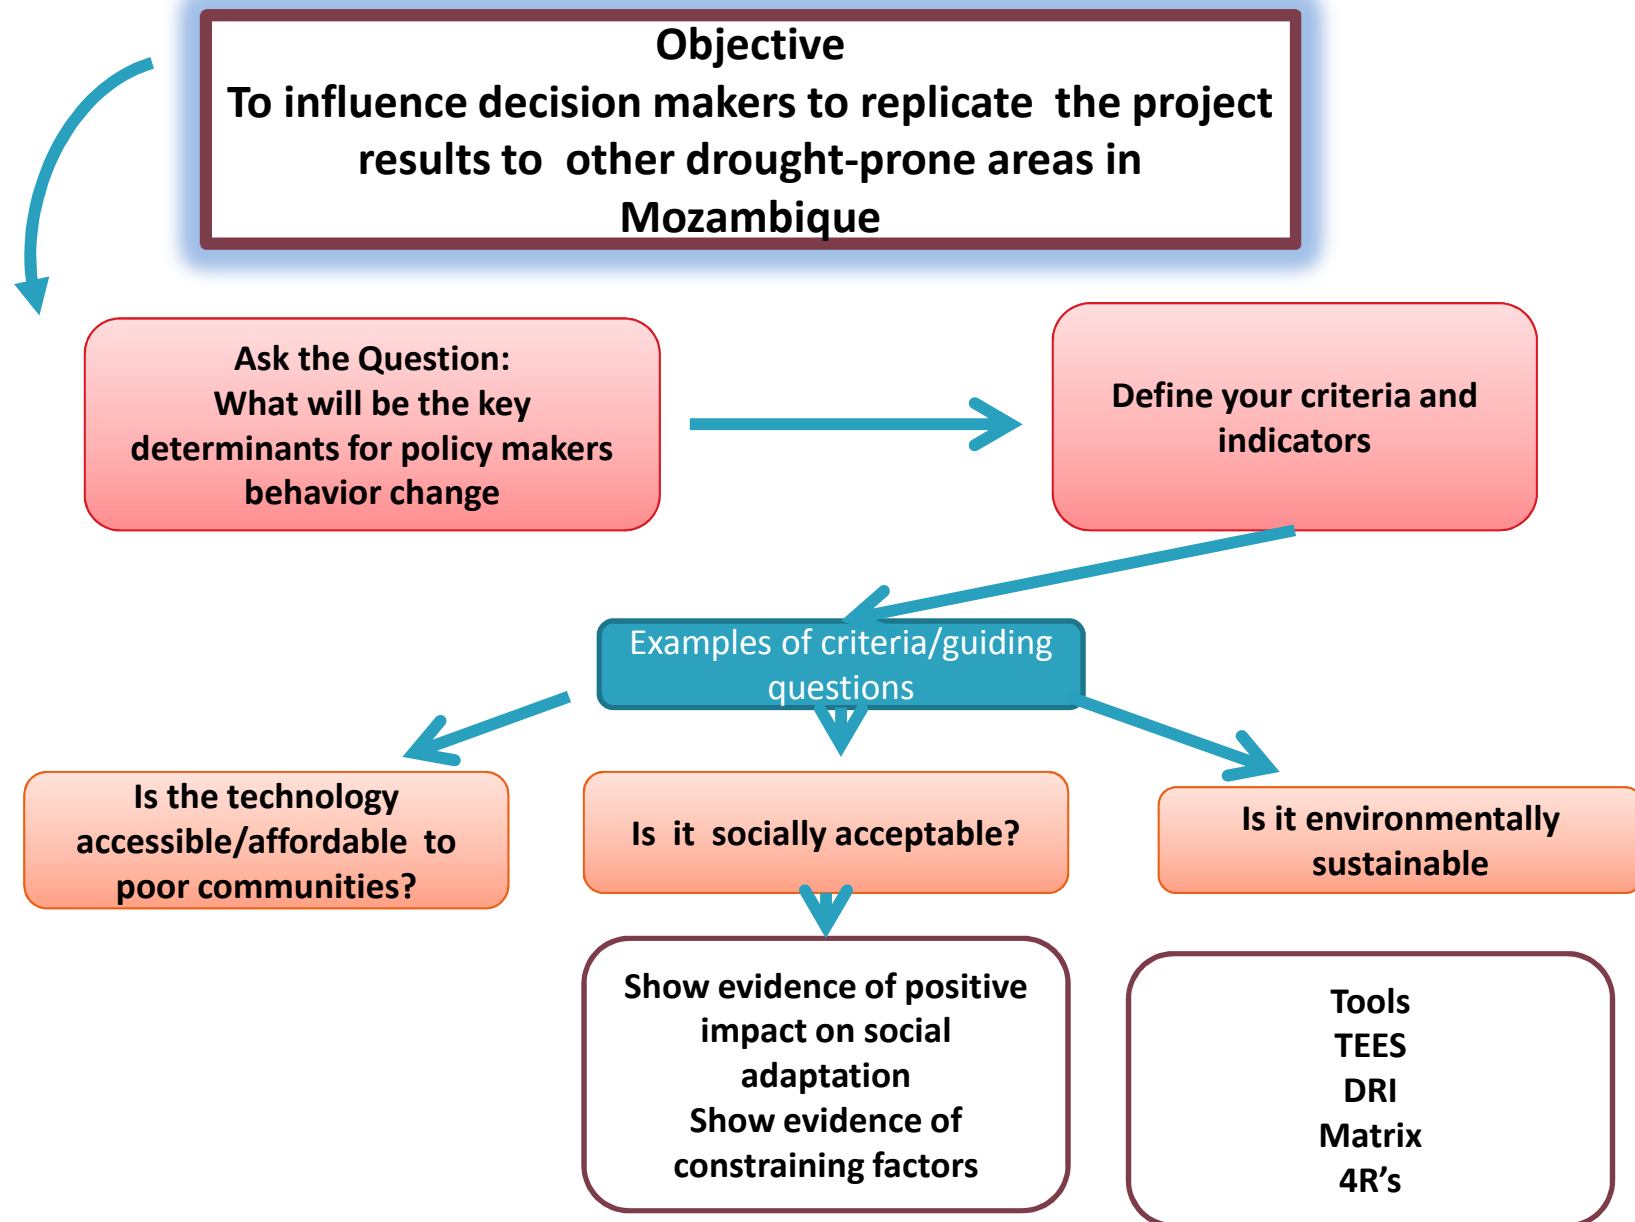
Objective
To influence decision makers to replicate the project results to other drought-prone areas in Mozambique

Ask the Question:
What will be the key determinants for policy makers behavior change

Define your criteria and indicators

Examples of criteria/guiding questions

Is the technology accessible/affordable to poor communities?

Is it socially acceptable?

Is it environmentally sustainable

Show evidence of positive impact on social adaptation
Show evidence of constraining factors

Tools
TEES
DRI
Matrix
4R's